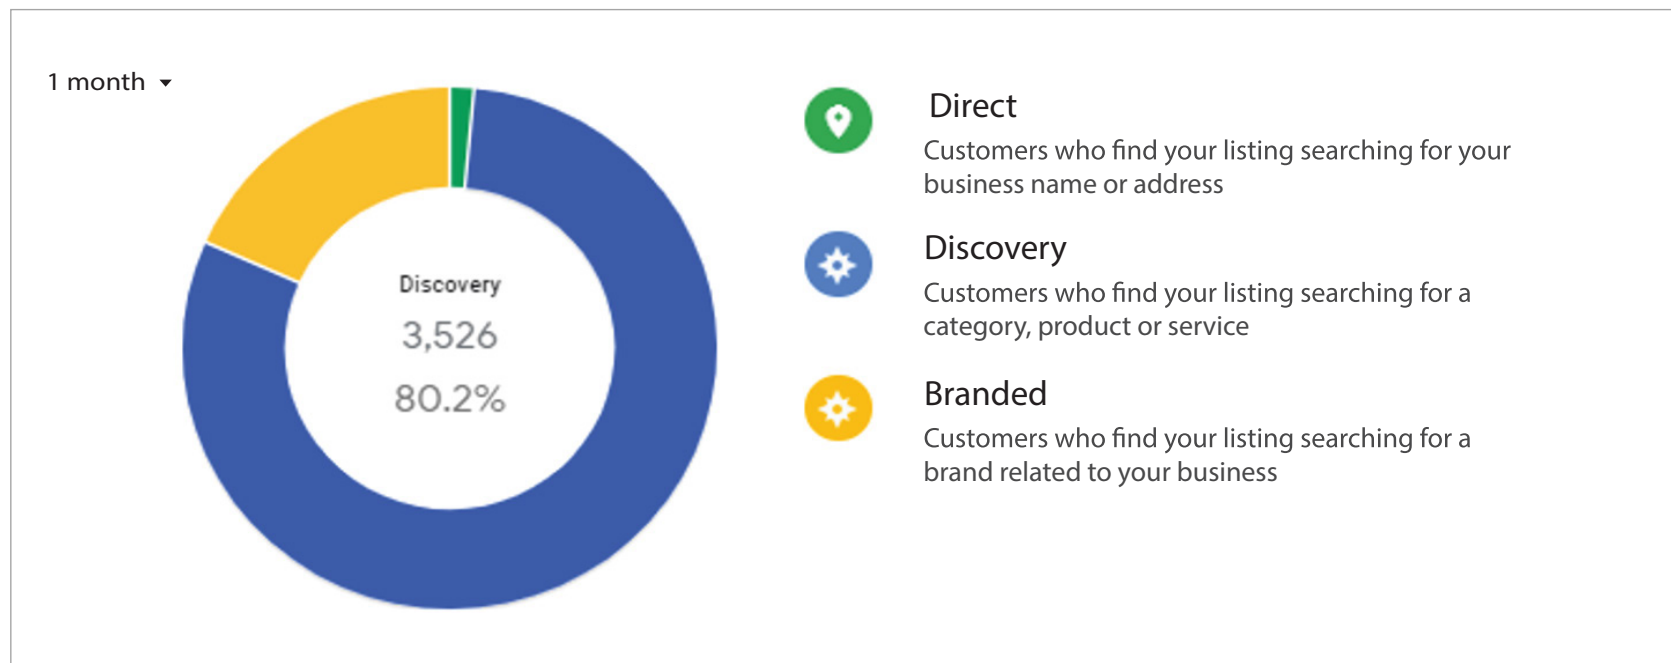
1 month ▾

Discovery
3,526
80.2%

Direct
Customers who find your listing searching for your business name or address

Discovery
Customers who find your listing searching for a category, product or service

Branded
Customers who find your listing searching for a brand related to your business